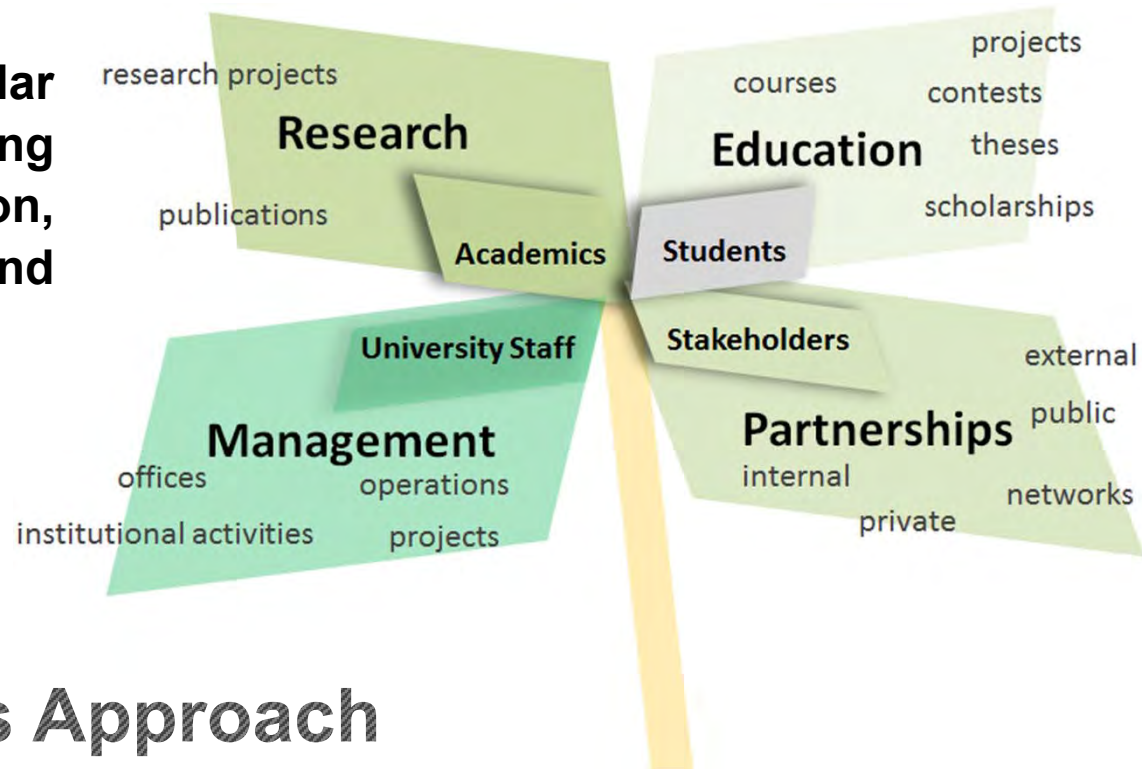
lar
ng
on,
nd

research projects
Research
publications
Academics

projects
courses
contests
Education
theses
scholarships
Students

University Staff
Management
offices
operations
institutional activities
projects

Stakeholders
external
Partnerships
public
internal
networks
private

s Approach